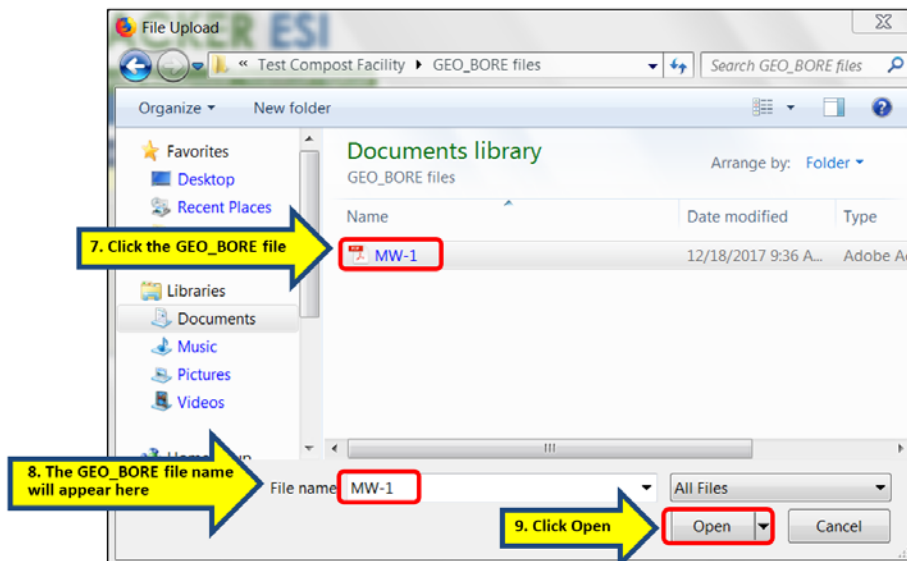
File Upload

« Test Compost Facility ▸ GEO_BORE files

Search GEO_BORE files

Organize ▾ New folder

Favorites

Desktop

Recent Places

Libraries

Documents

Music

Pictures

Videos

Documents library

GEO_BORE files

Arrange by: Folder ▾

| Name | Date modified | Type |
|---|---|---|
| MW-1 | 12/18/2017 9:36 A... | Adobe A |

7. Click the GEO_BORE file

8. The GEO_BORE file name will appear here

File name: MW-1

All Files

9. Click Open

Open

Cancel